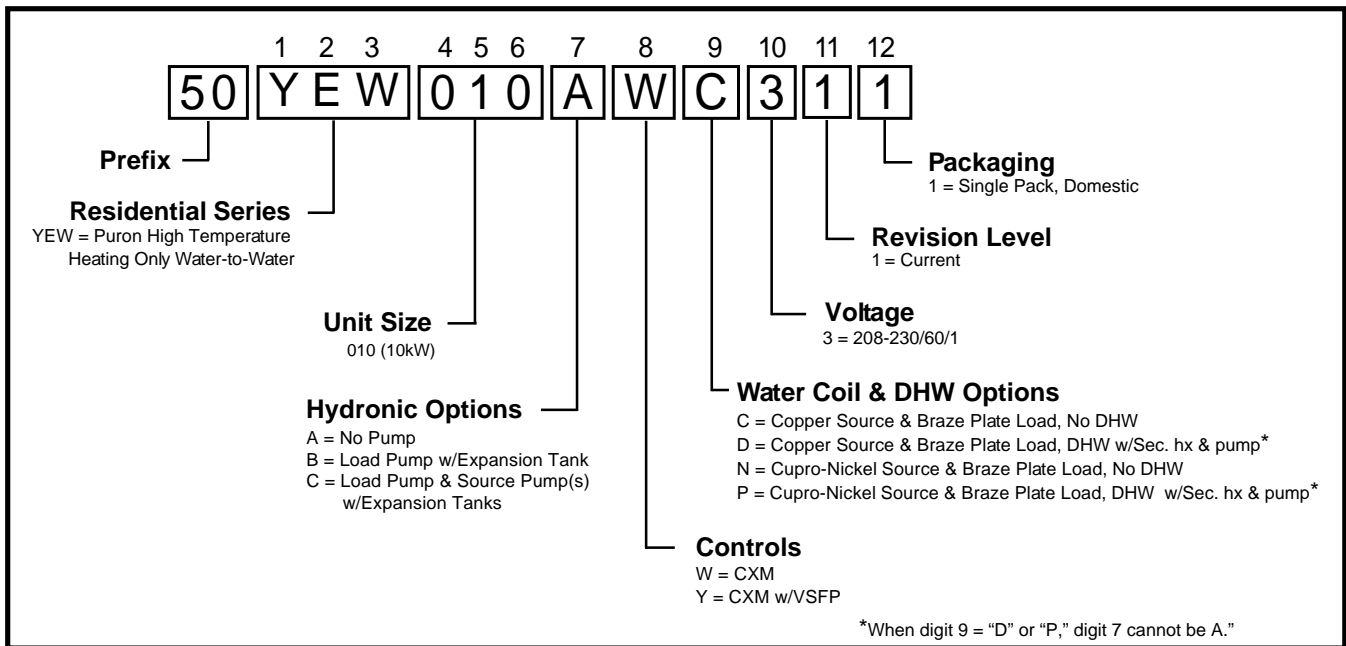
1 2 3 4 5 6 7 8 9 10 11 12

50 YEW 010 A W C 3 1 1

Prefix

Residential Series
YEW = Puron High Temperature Heating Only Water-to-Water

Unit Size
010 (10kW)

Hydronic Options
A = No Pump
B = Load Pump w/Expansion Tank
C = Load Pump & Source Pump(s) w/Expansion Tanks

Controls
W = CXM
Y = CXM w/VSFP

Water Coil & DHW Options
C = Copper Source & Braze Plate Load, No DHW
D = Copper Source & Braze Plate Load, DHW w/Sec. hx & pump*
N = Cupro-Nickel Source & Braze Plate Load, No DHW
P = Cupro-Nickel Source & Braze Plate Load, DHW w/Sec. hx & pump*

Voltage
3 = 208-230/60/1

Revision Level
1 = Current

Packaging
1 = Single Pack, Domestic

*When digit 9 = "D" or "P," digit 7 cannot be A."